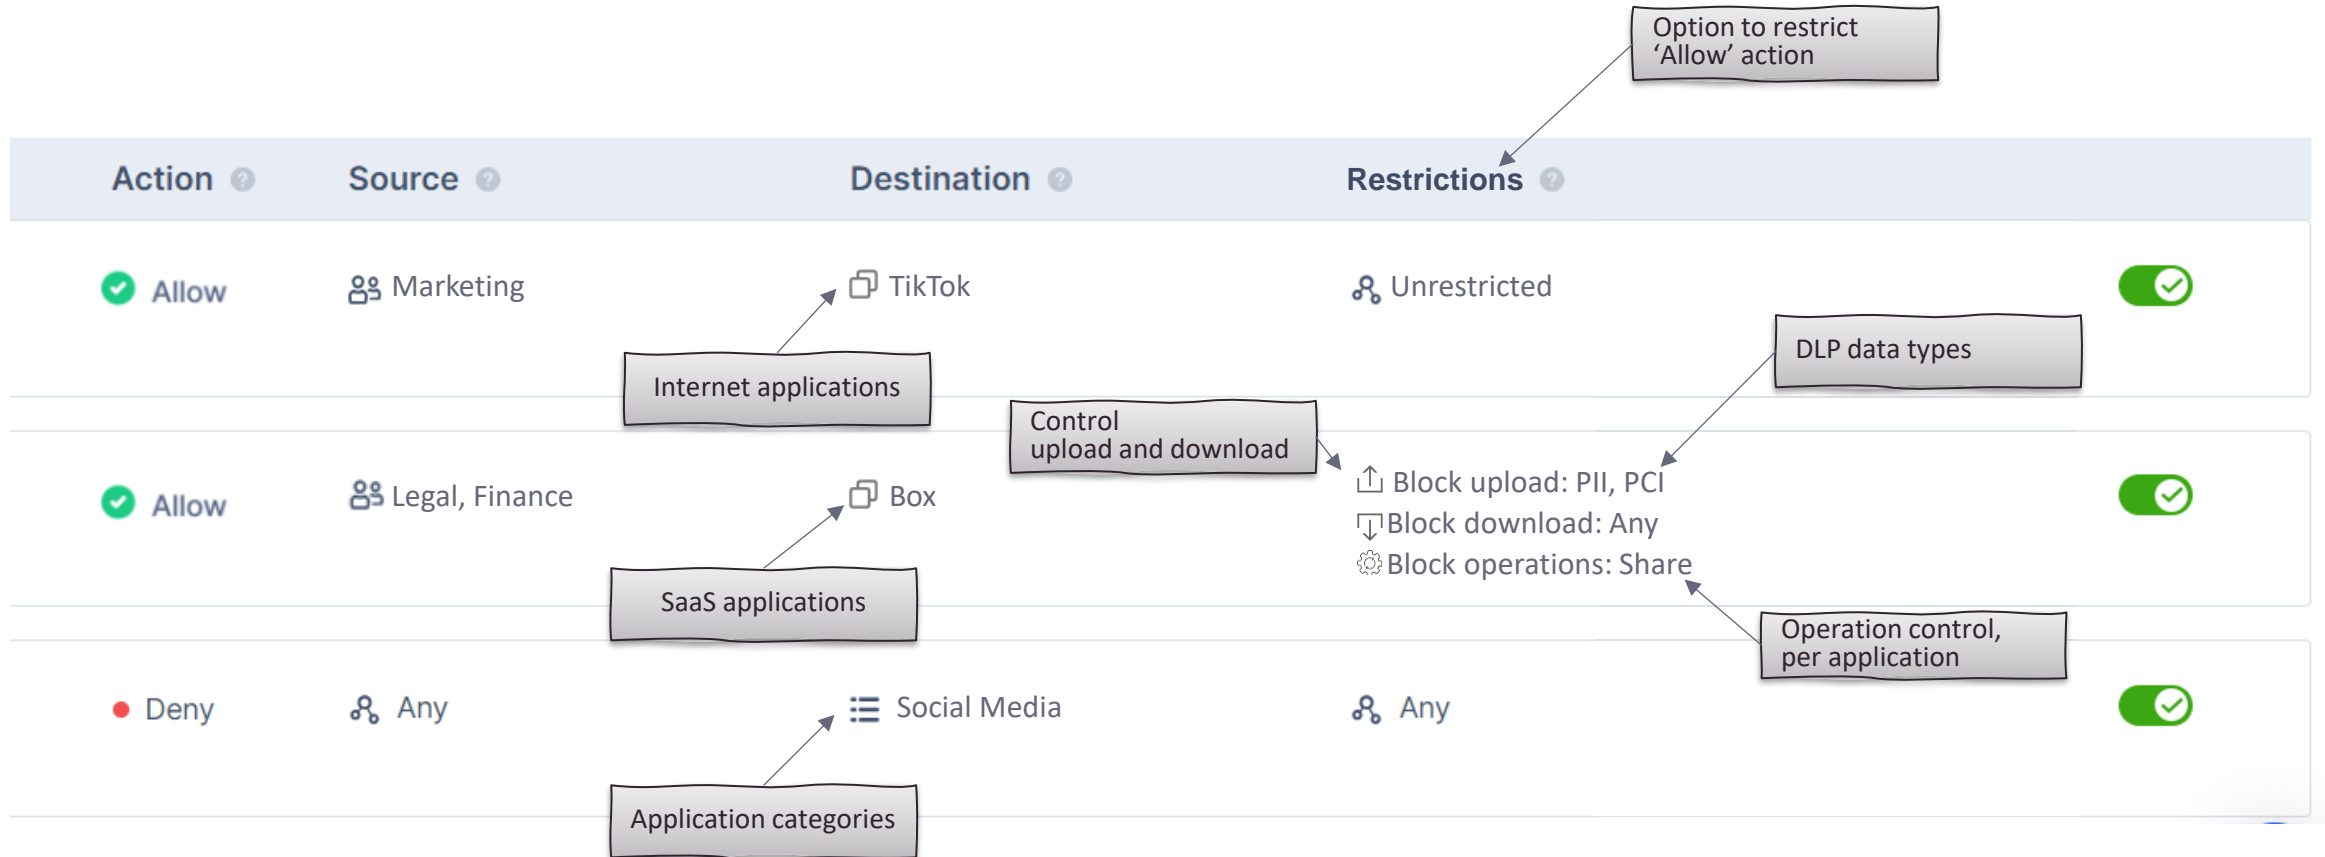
Option to restrict 'Allow' action

| Action | Source | Destination | Restrictions |
|---|---|---|---|
| Allow | Marketing | TikTok | Unrestricted |
| Allow | Legal, Finance | Box | Block upload: PII, PCI<br>Block download: Any<br>Block operations: Share |
| Deny | Any | Social Media | Any |

Internet applications

DLP data types

Control upload and download

SaaS applications

Operation control, per application

Application categories